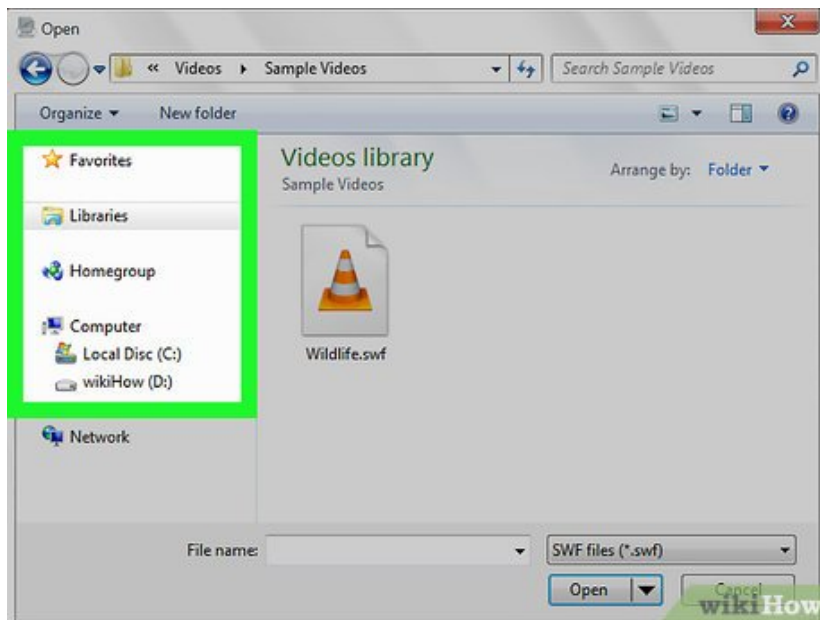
Open

« Videos ▸ Sample Videos

Search Sample Videos

Organize ▾ New folder

Favorites

Libraries

Homegroup

Computer

Local Disc (C:)

wikiHow (D:)

Network

Videos library

Sample Videos

Arrange by: Folder ▾

Wildlife.swf

File name:

SWF files (*.swf)

Open

Cancel

wikiHow